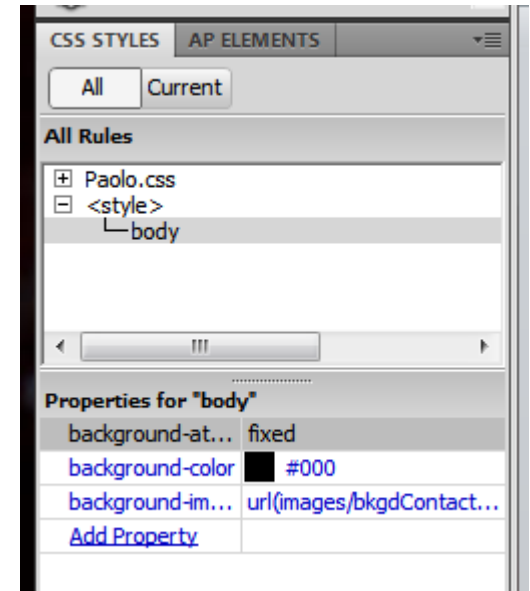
CSS STYLES AP ELEMENTS

All Current

All Rules

Paolo.css
<style>
body

Properties for "body"

| | |
|---|---|
| background-at... | fixed |
| background-color | #000 |
| background-im... | url(images/bkgdContact... |
| Add Property | |